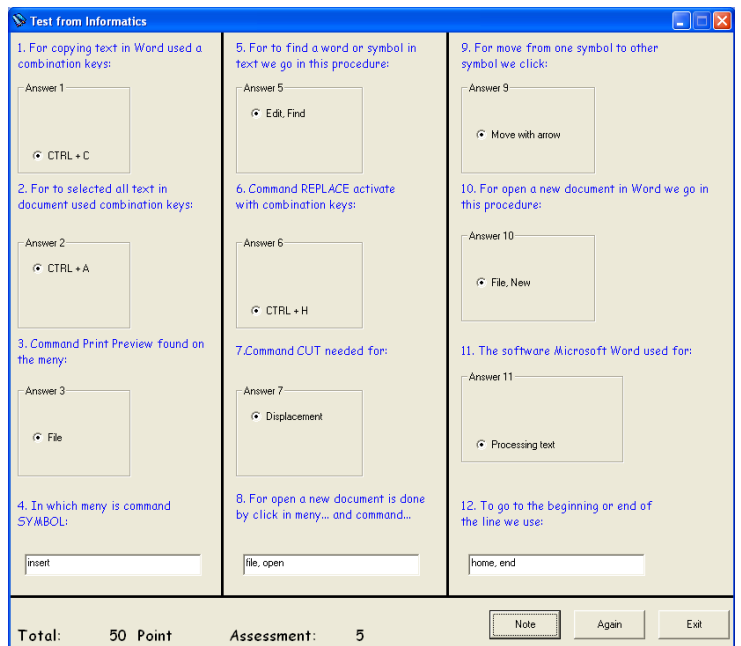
Test from Informatics

1. For copying text in Word used a combination keys:

Answer 1

CTRL + C

2. For to selected all text in document used combination keys:

Answer 2

CTRL + A

3. Command Print Preview found on the meny:

Answer 3

File

4. In which meny is command SYMBOL:

insert

5. For to find a word or symbol in text we go in this procedure:

Answer 5

Edit, Find

6. Command REPLACE activate with combination keys:

Answer 6

CTRL + H

7.Command CUT needed for:

Answer 7

Displacement

8. For open a new document is done by click in meny... and command...

file, open

9. For move from one symbol to other symbol we click:

Answer 9

Move with arrow

10. For open a new document in Word we go in this procedure:

Answer 10

File, New

11. The software Microsoft Word used for:

Answer 11

Processing text

12. To go to the beginning or end of the line we use:

home, end

Total: 50 Point Assessment: 5

Note

Again

Exit